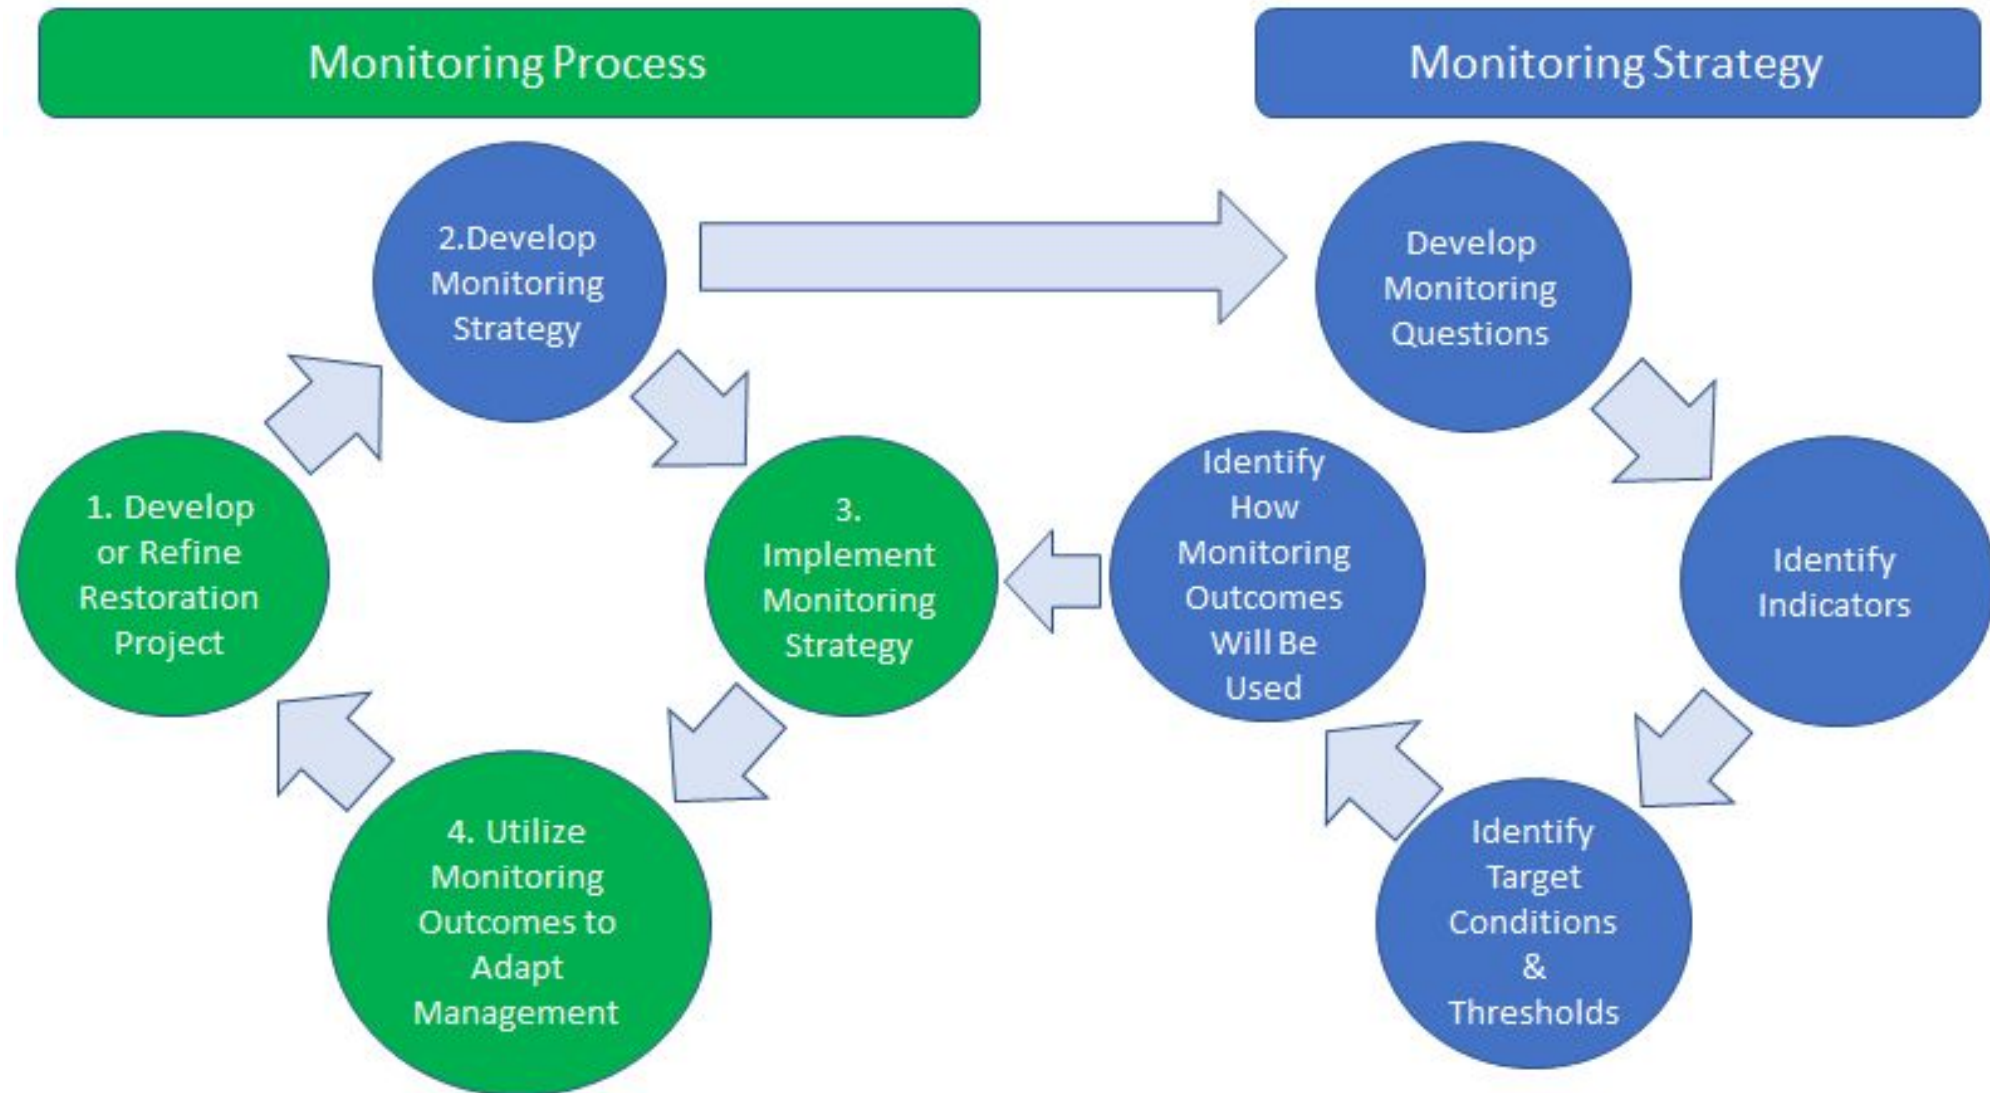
Monitoring Process

Monitoring Strategy

2.Develop Monitoring Strategy

1. Develop or Refine Restoration Project

3. Implement Monitoring Strategy

4. Utilize Monitoring Outcomes to Adapt Management

Develop Monitoring Questions

Identify Indicators

Identify Target Conditions & Thresholds

Identify How Monitoring Outcomes Will Be Used